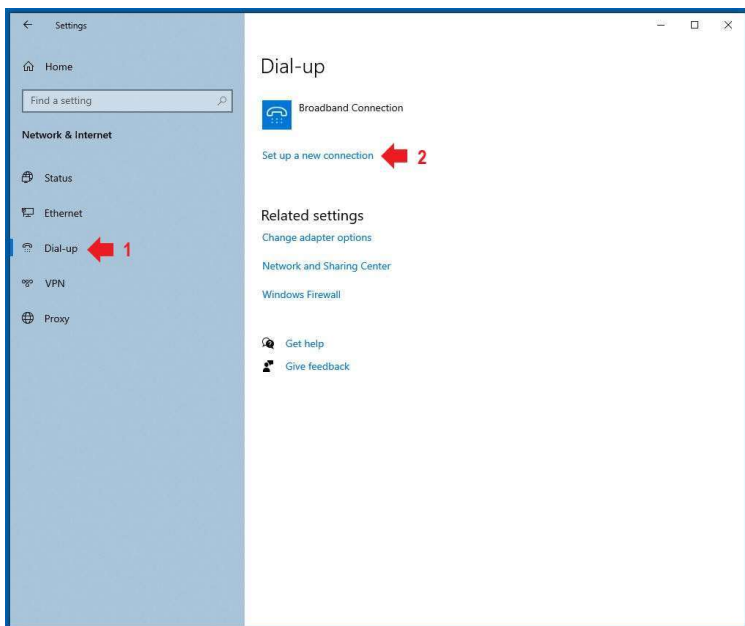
Settings

Home

Find a setting

Network & Internet

Status

Ethernet

Dial-up 1

VPN

Proxy

Dial-up

Broadband Connection

Set up a new connection 2

Related settings

Change adapter options

Network and Sharing Center

Windows Firewall

Get help

Give feedback